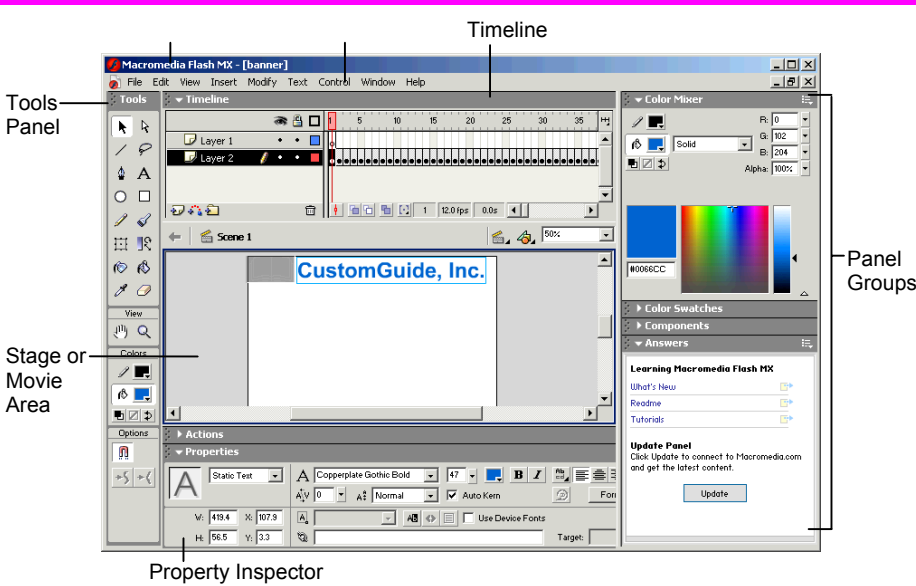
Timeline

Macromedia Flash MX - [banner]

File Edit View Insert Modify Text Control Window Help

Tools Panel

Tools

Timeline

Layer 1

Layer 2

1 5 10 15 20 25 30 35

1 12.0 fps 0.0s

Scene 1

50%

CustomGuide, Inc.

View

Colors

Options

Stage or Movie Area

Actions

Properties

Static Text

Copperplate Gothic Bold

47

B I

0

Normal

Auto Kern

Use Device Fonts

Format

W: 419.4 X: 107.9

H: 56.5 Y: 3.3

Target:

Color Mixer

R: 0

G: 102

B: 204

Solid

Alpha: 100%

#0066CC

Color Swatches

Components

Answers

Learning Macromedia Flash MX

What's New

Readme

Tutorials

Update Panel

Click Update to connect to Macromedia.com and get the latest content.

Update

Panel Groups

Property Inspector